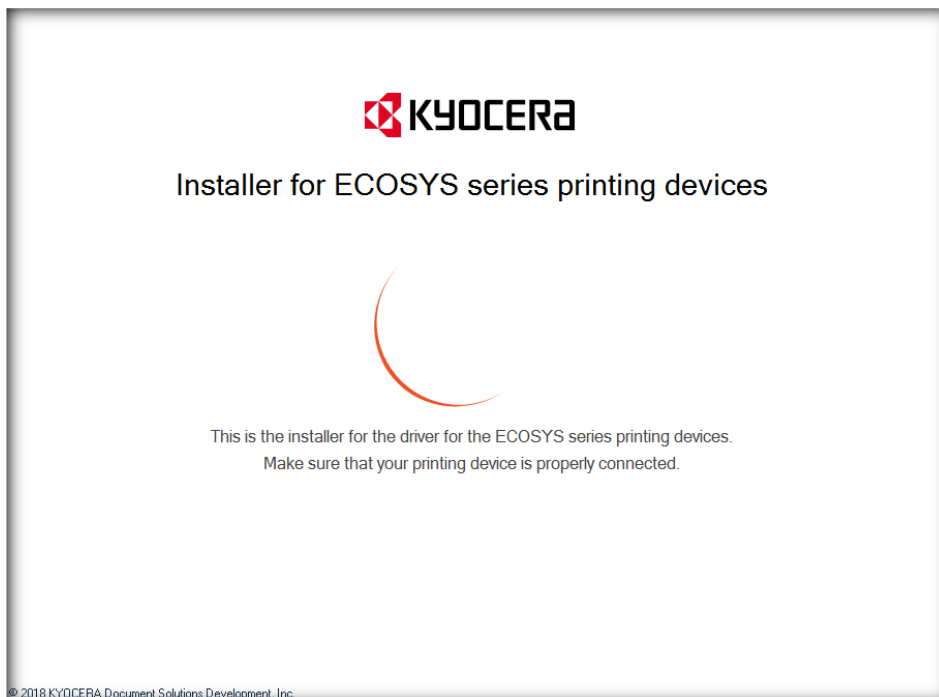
KYOCERA

Installer for ECOSYS series printing devices

This is the installer for the driver for the ECOSYS series printing devices.
Make sure that your printing device is properly connected.

© 2018 KYOCERA Document Solutions Development, Inc.